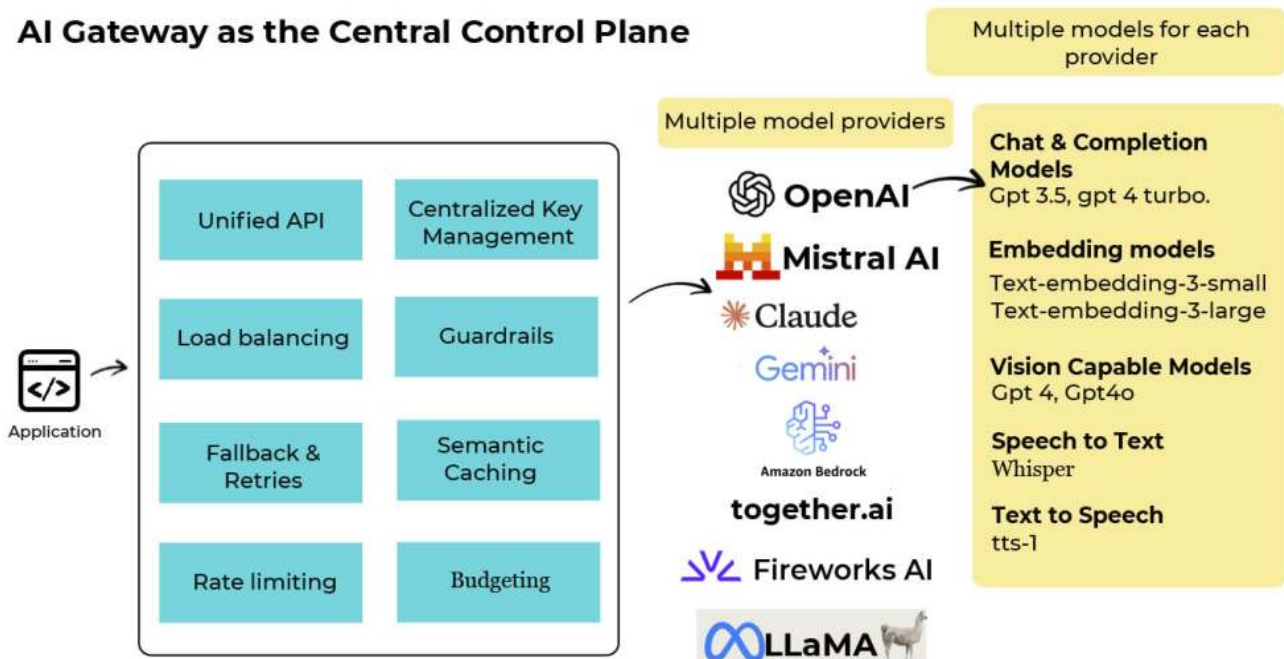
AI Gateway as the Central Control Plane

Multiple models for each provider

Multiple model providers

</>
Application

Unified API

Centralized Key Management

Load balancing

Guardrails

Fallback & Retries

Semantic Caching

Rate limiting

Budgeting

OpenAI
Mistral AI
Claude
Gemini
Amazon Bedrock
together.ai
Fireworks AI
LLaMA

Chat & Completion Models
Gpt 3.5, gpt 4 turbo.

Embedding models
Text-embedding-3-small
Text-embedding-3-large

Vision Capable Models
Gpt 4, Gpt4o

Speech to Text
Whisper

Text to Speech
tts-1